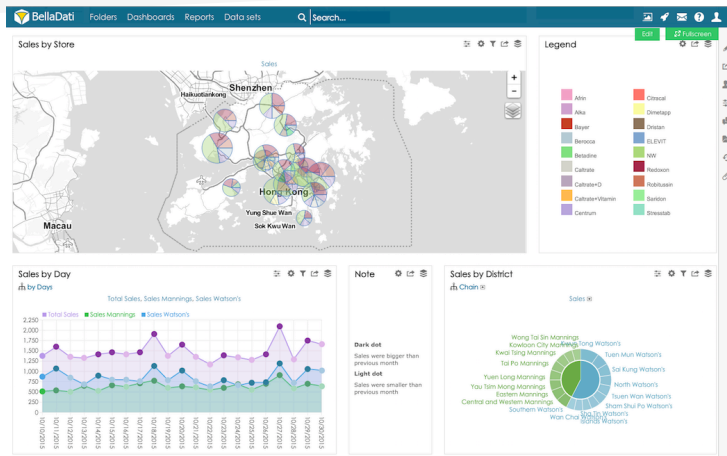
BellaDati Folders Dashboards Reports Data sets Search...

Edit Fullscreen

Sales by Store

Sales

Shenzhen
Haikuotiankong
Hong Kong
Yung Shue Wan
Sok Kwu Wan
Macau

Legend

| | |
|---|---|
| Afrin | Citracal |
| Alka | Dimetapp |
| Bayer | Dristan |
| Berocca | ELEVIT |
| Betadine | NW |
| Caltrate | Redoxon |
| Caltrate+D | Robitussin |
| Caltrate+Vitamin | Sankton |
| Centrum | Stresstab |

Sales by Day

by Days

Total Sales, Sales Mannings, Sales Watson's

Total Sales Sales Mannings Sales Watson's

2,250
2,000
1,750
1,500
1,250
1,000
750
500
250
0

Note

Dark dot
Sales were bigger than previous month
Light dot
Sales were smaller than previous month

Sales by District

Chain

Sales

Wong Tai Sin Mannings
Kowloon City Mannings
Kwai Tsing Mannings
Tai Po Mannings
Yuen Long Mannings
Yau Tsim Mong Mannings
Eastern Mannings
Central and Western Mannings
Southern Watson's
Wan Chai Watson's
Kwun Tong Watson's
Tuen Mun Watson's
Sai Kung Watson's
North Watson's
Tsuen Wan Watson's
Sham Shui Po Watson's
Tai Po Watson's
Islands Watson's